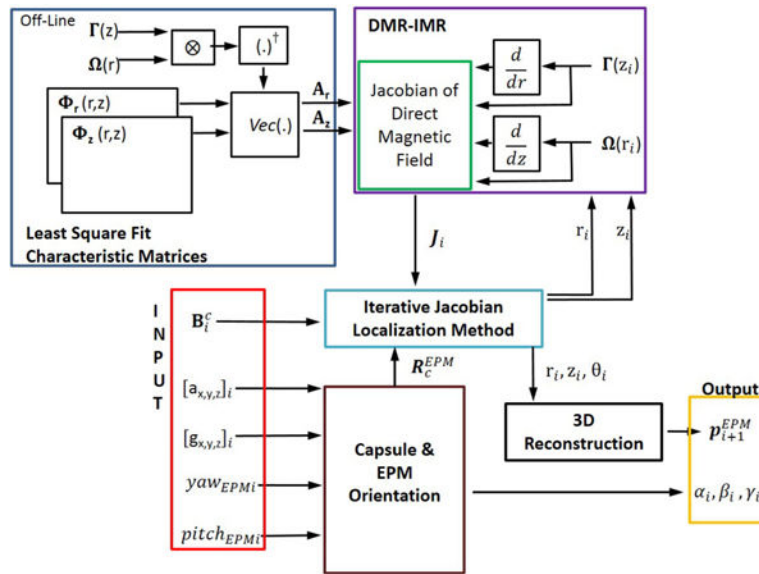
Off-Line

$\mathbf{\Gamma}$(z)

$\otimes$

$(.)^{\dagger}$

$\mathbf{\Omega}$(r)

$\mathbf{\Phi_r}$ (r,z)

$\mathbf{\Phi_z}$ (r,z)

*Vec*(.)

$\mathbf{A_r}$

$\mathbf{A_z}$

Least Square Fit Characteristic Matrices

DMR-IMR

Jacobian of Direct Magnetic Field

$\frac{d}{dr}$

$\frac{d}{dz}$

$\mathbf{\Gamma}(z_i)$

$\mathbf{\Omega}(r_i)$

$\boldsymbol{J}_i$

$r_i$

$z_i$

INPUT

$\mathbf{B}_i^c$

Iterative Jacobian Localization Method

$\boldsymbol{R}_c^{EPM}$

$[a_{x,y,z}]_i$

$[g_{x,y,z}]_i$

$yaw_{EPMi}$

$pitch_{EPMi}$

Capsule & EPM Orientation

$r_i, z_i, \theta_i$

3D Reconstruction

Output

$\boldsymbol{p}_{i+1}^{EPM}$

$\alpha_i, \beta_i, \gamma_i$